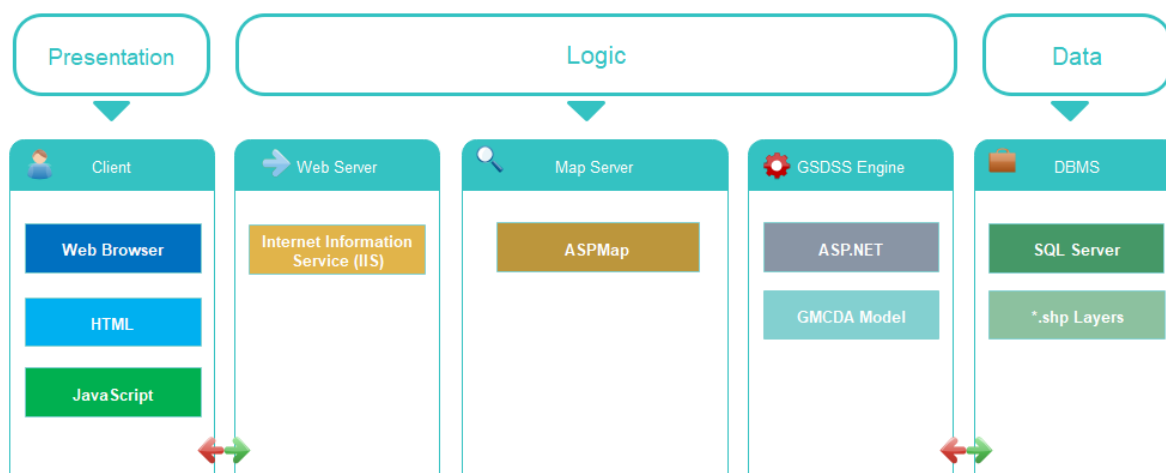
Presentation

Logic

Data

Client

Web Browser

HTML

JavaScript

Web Server

Internet Information Service (IIS)

Map Server

ASPMap

GSDSS Engine

ASP.NET

GMCDA Model

DBMS

SQL Server

*.shp Layers